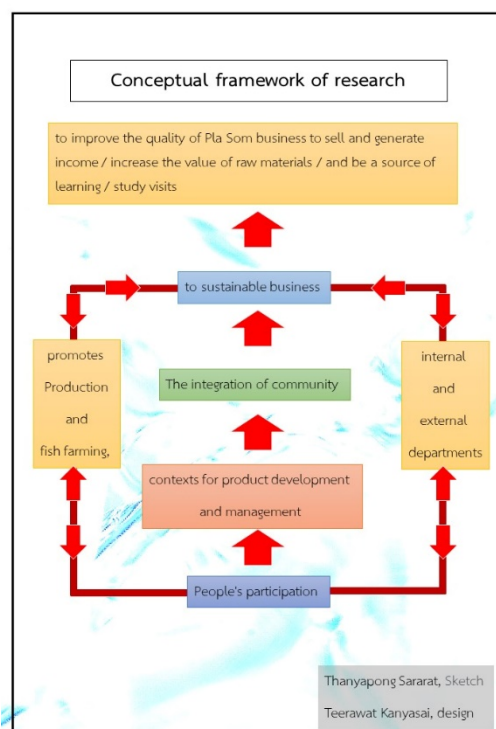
Conceptual framework of research

to improve the quality of Pla Som business to sell and generate income / increase the value of raw materials / and be a source of learning / study visits

to sustainable business

promotes Production and fish farming,

The integration of community

internal and external departments

contexts for product development and management

People's participation

Thanyapong Sararat, Sketch
Teerawat Kanyasai, design